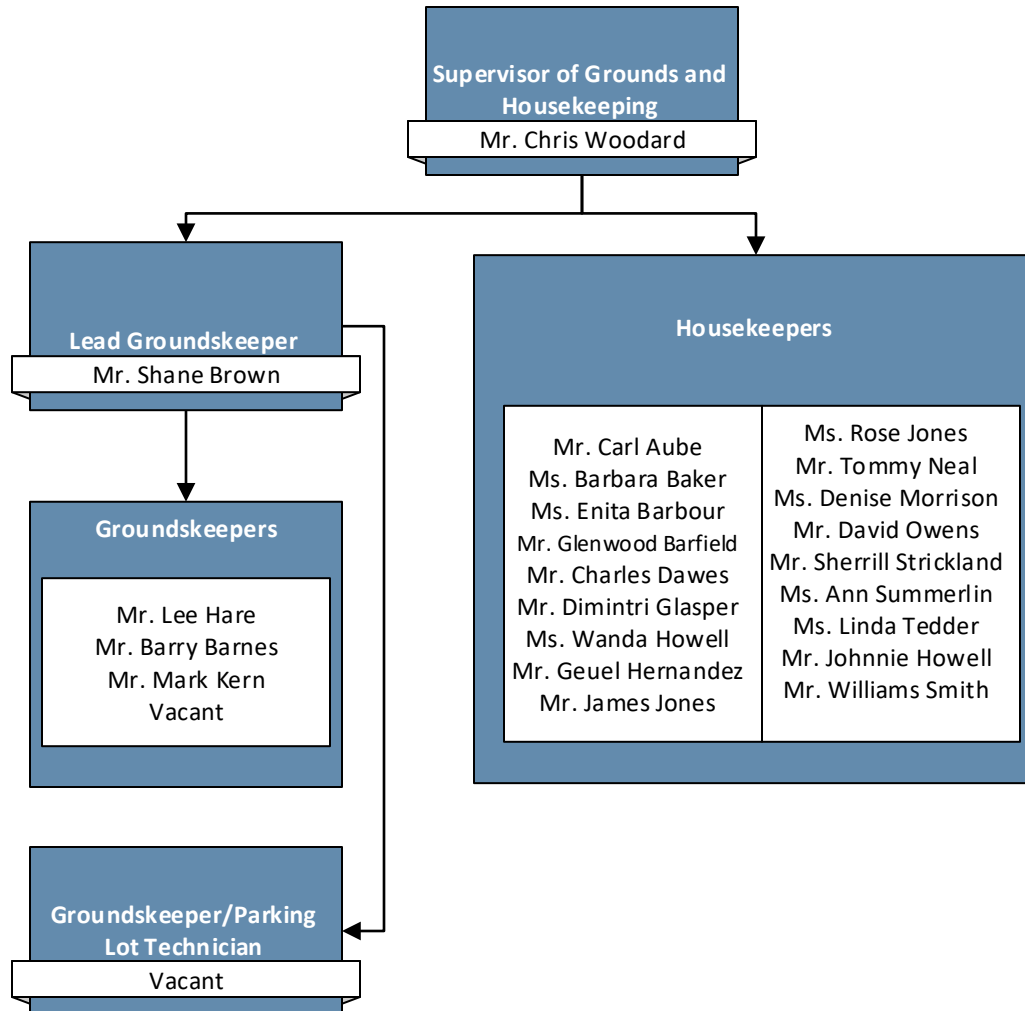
Supervisor of Grounds and Housekeeping
Mr. Chris Woodard

Lead Groundskeeper
Mr. Shane Brown

Groundskeepers
Mr. Lee Hare
Mr. Barry Barnes
Mr. Mark Kern
Vacant

Groundskeeper/Parking Lot Technician
Vacant

Housekeepers

Mr. Carl Aube
Ms. Barbara Baker
Ms. Enita Barbour
Mr. Glenwood Barfield
Mr. Charles Dawes
Mr. Dimintri Glasper
Ms. Wanda Howell
Mr. Geuel Hernandez
Mr. James Jones

Ms. Rose Jones
Mr. Tommy Neal
Ms. Denise Morrison
Mr. David Owens
Mr. Sherrill Strickland
Ms. Ann Summerlin
Ms. Linda Tedder
Mr. Johnnie Howell
Mr. Williams Smith